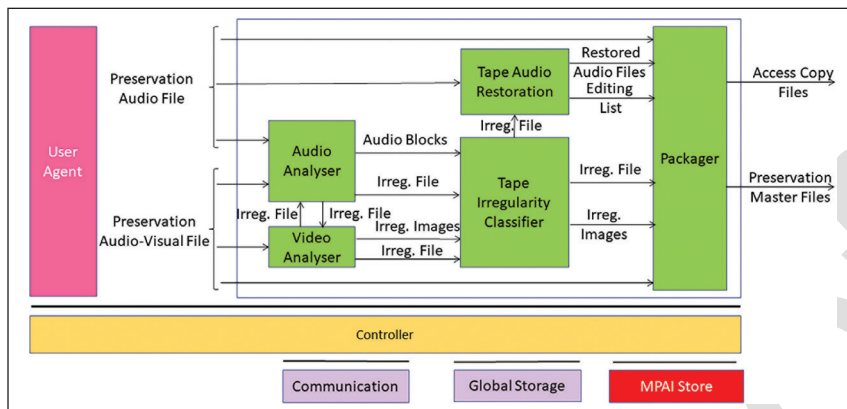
User Agent

Preservation Audio File

Preservation Audio-Visual File

Tape Audio Restoration

Restored Audio Files

Editing List

Irreg. File

Audio Analyser

Audio Blocks

Irreg. File

Irreg. File

Irreg. File

Video Analyser

Irreg. Images

Irreg. File

Tape Irregularity Classifier

Irreg. File

Irreg. Images

Packager

Access Copy Files

Preservation Master Files

Controller

Communication

Global Storage

MPAI Store